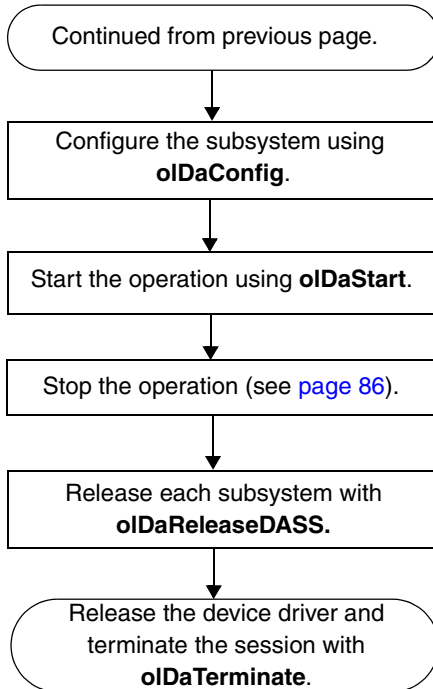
Continued from previous page.

Configure the subsystem using **olDaConfig**.

Start the operation using **olDaStart**.

Stop the operation (see page 86).

Release each subsystem with **olDaReleaseDASS.**

Release the device driver and terminate the session with **olDaTerminate**.